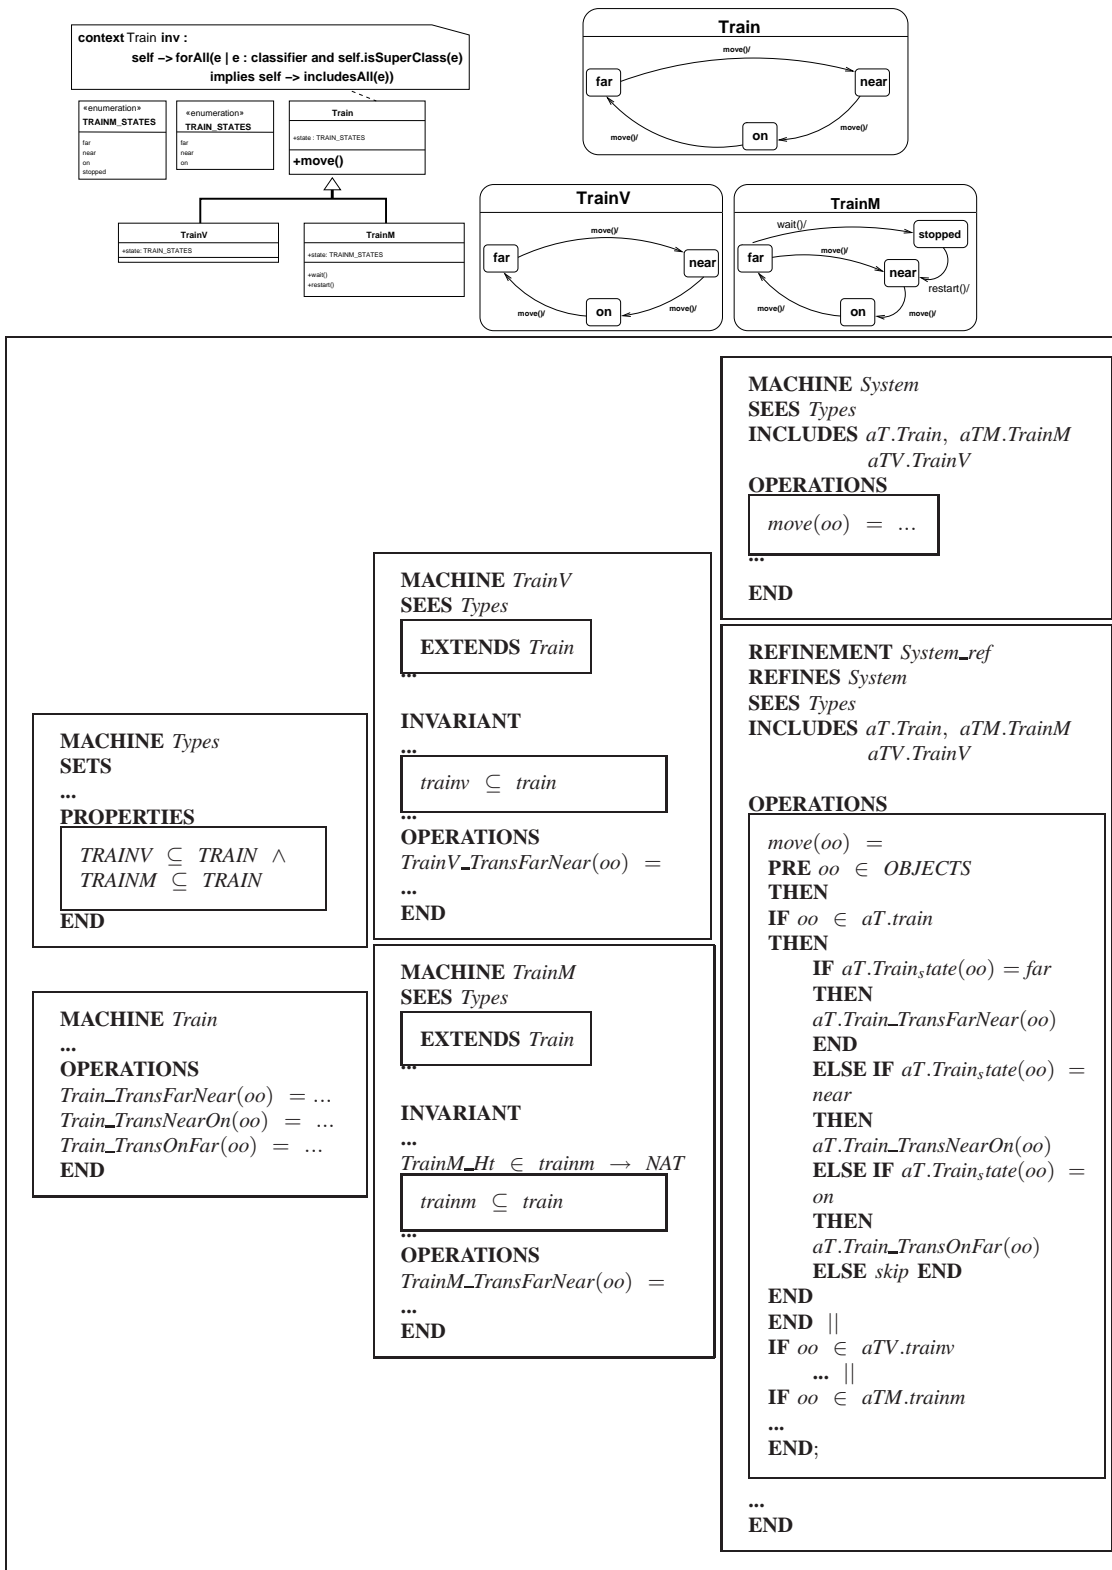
context Train inv :
self –> forAll(e | e : classifier and self.isSuperClass(e)
implies self –> includesAll(e))

«enumeration»
TRAINM_STATES
far
near
on
stopped

«enumeration»
TRAIN_STATES
far
near
on

Train
+state : TRAIN_STATES
+move()

TrainV
+state: TRAIN_STATES

TrainM
+state: TRAINM_STATES
+wait()
+restart()

Train
move()/
far
near
on
move()/
move()/

TrainV
move()/
far
near
on
move()/
move()/

TrainM
wait()/
stopped
move()/
far
near
restart()/
on
move()/
move()/

MACHINE *System*
SEES *Types*
INCLUDES *aT.Train*, *aTM.TrainM*
*aTV.TrainV*
OPERATIONS
$move(oo) = \ldots$
...
END

MACHINE *TrainV*
SEES *Types*
EXTENDS *Train*
...
INVARIANT
...
$trainv \subseteq train$
...
OPERATIONS
$TrainV\_TransFarNear(oo) =$
...
END

REFINEMENT *System_ref*
REFINES *System*
SEES *Types*
INCLUDES *aT.Train*, *aTM.TrainM*
*aTV.TrainV*

OPERATIONS
$move(oo) =$
PRE $oo \in OBJECTS$
THEN
IF $oo \in aT.train$
THEN
IF $aT.Train_state(oo) = far$
THEN
$aT.Train\_TransFarNear(oo)$
END
ELSE IF $aT.Train_state(oo) =$ *near*
THEN
$aT.Train\_TransNearOn(oo)$
ELSE IF $aT.Train_state(oo) =$ *on*
THEN
$aT.Train\_TransOnFar(oo)$
ELSE *skip* END
END
END ||
IF $oo \in aTV.trainv$
... ||
IF $oo \in aTM.trainm$
...
END;

...
END

MACHINE *Types*
SETS
...
PROPERTIES
$TRAINV \subseteq TRAIN \wedge$
$TRAINM \subseteq TRAIN$
END

MACHINE *TrainM*
SEES *Types*
EXTENDS *Train*
...
INVARIANT
...
$TrainM\_Ht \in trainm \rightarrow NAT$
$trainm \subseteq train$
...
OPERATIONS
$TrainM\_TransFarNear(oo) =$
...
END

MACHINE *Train*
...
OPERATIONS
$Train\_TransFarNear(oo) = \ldots$
$Train\_TransNearOn(oo) = \ldots$
$Train\_TransOnFar(oo) = \ldots$
END